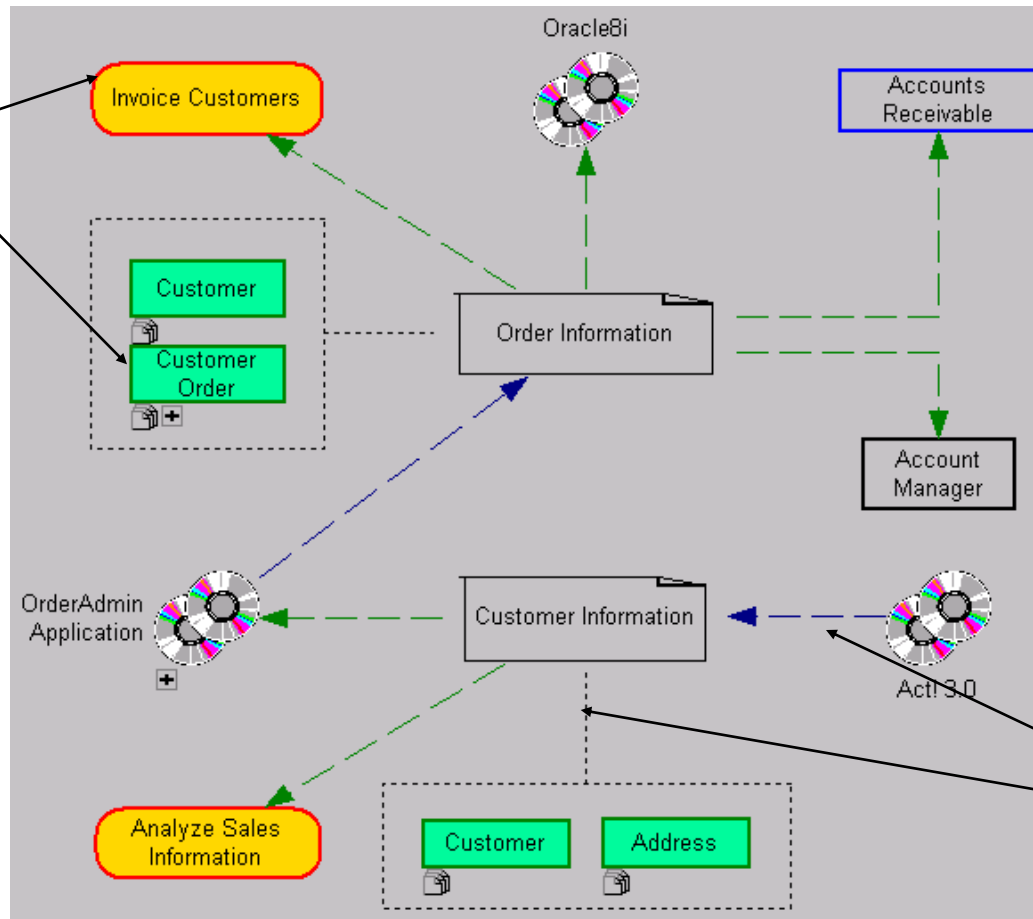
Oracle8i

Invoice Customers

Accounts Receivable

Customer

Customer Order

Order Information

Account Manager

OrderAdmin Application

Customer Information

Act! 3.0

Analyze Sales Information

Customer

Address